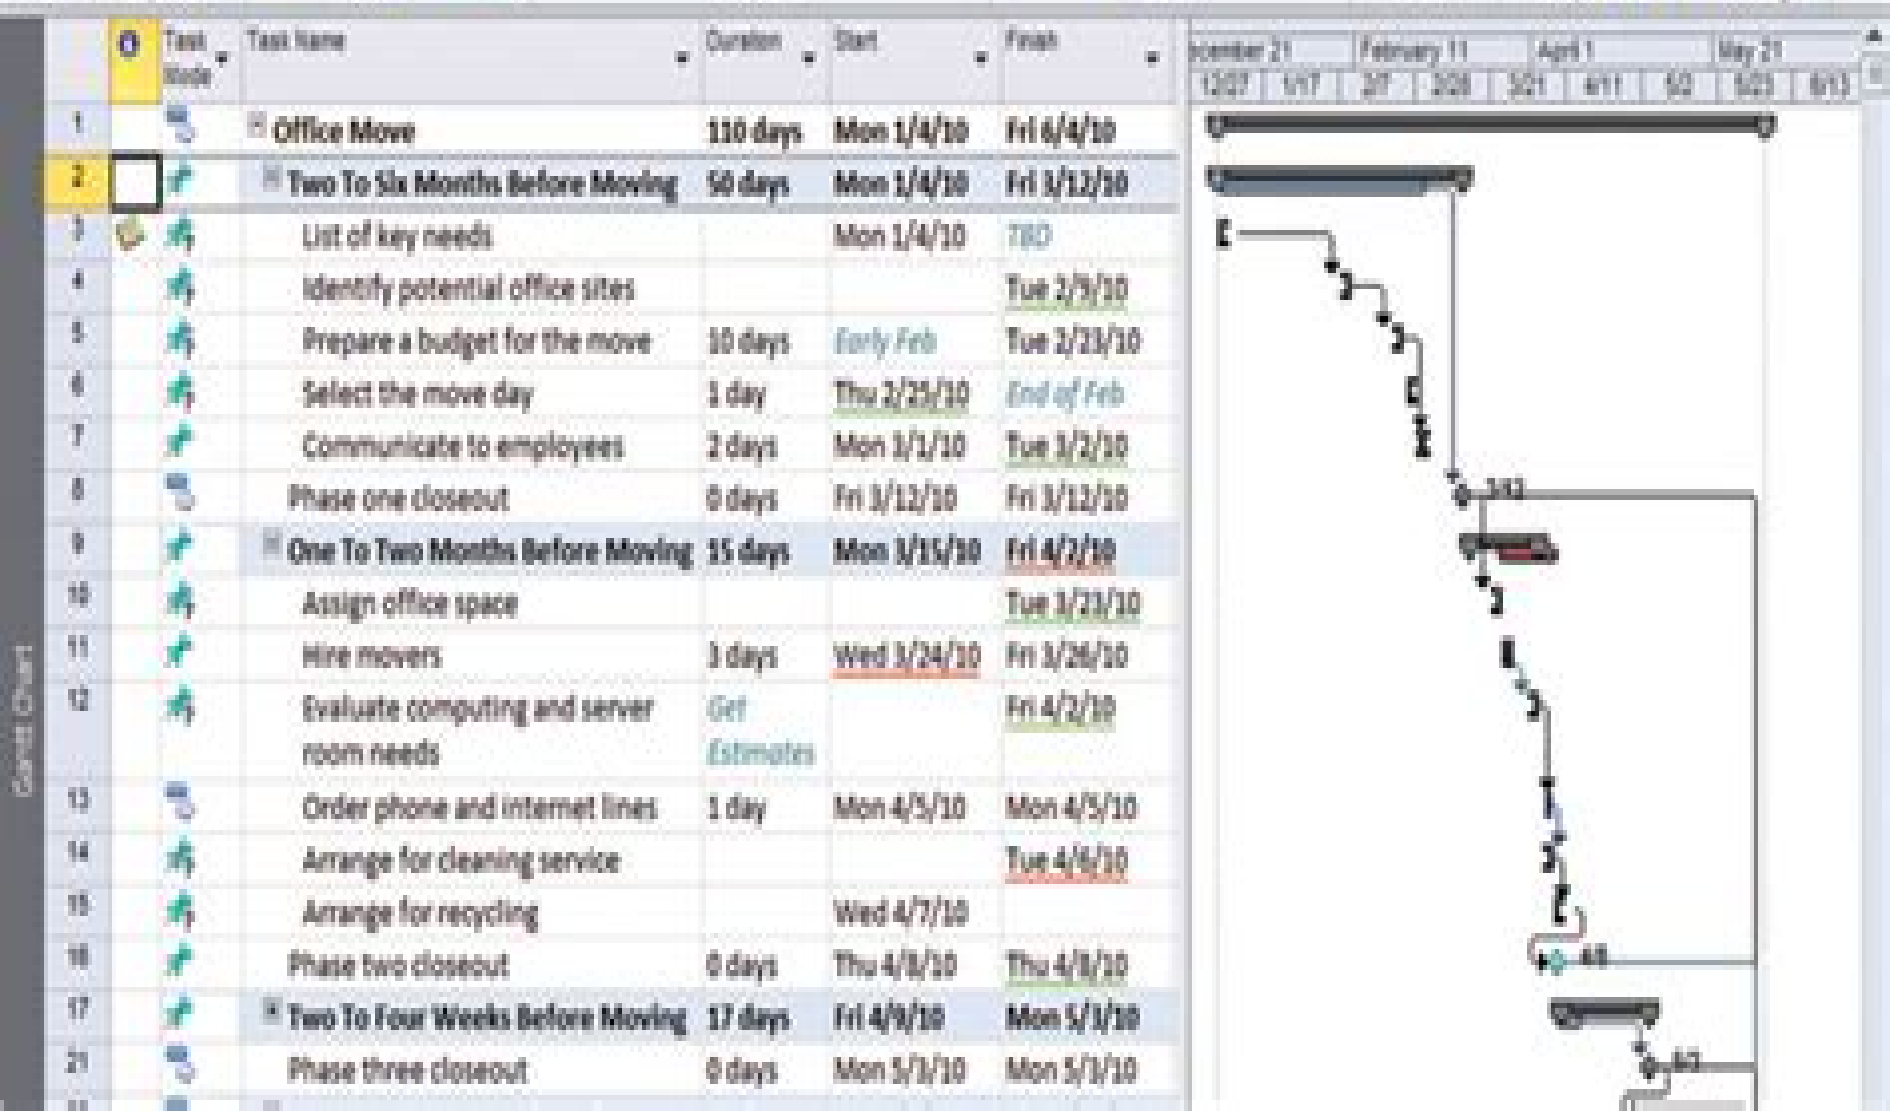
Gantt Chart

| | Task Mode | Task Name | Duration | Start | Finish |
|---|---|---|---|---|---|
| 1 | | Office Move | 110 days | Mon 1/4/10 | Fri 6/4/10 |
| 2 | | Two To Six Months Before Moving | 50 days | Mon 1/4/10 | Fri 3/12/10 |
| 3 | | List of key needs | | Mon 1/4/10 | TBD |
| 4 | | Identify potential office sites | | | Tue 2/9/10 |
| 5 | | Prepare a budget for the move | 10 days | Early Feb | Tue 2/23/10 |
| 6 | | Select the move day | 1 day | Thu 2/25/10 | End of Feb |
| 7 | | Communicate to employees | 2 days | Mon 3/1/10 | Tue 3/2/10 |
| 8 | | Phase one closeout | 0 days | Fri 3/12/10 | Fri 3/12/10 |
| 9 | | One To Two Months Before Moving | 15 days | Mon 3/15/10 | Fri 4/2/10 |
| 10 | | Assign office space | | | Tue 3/23/10 |
| 11 | | Hire movers | 3 days | Wed 3/24/10 | Fri 3/26/10 |
| 12 | | Evaluate computing and server room needs | Get Estimates | | Fri 4/2/10 |
| 13 | | Order phone and internet lines | 1 day | Mon 4/5/10 | Mon 4/5/10 |
| 14 | | Arrange for cleaning service | | | Tue 4/6/10 |
| 15 | | Arrange for recycling | | Wed 4/7/10 | |
| 16 | | Phase two closeout | 0 days | Thu 4/8/10 | Thu 4/8/10 |
| 17 | | Two To Four Weeks Before Moving | 17 days | Fri 4/9/10 | Mon 5/3/10 |
| 21 | | Phase three closeout | 0 days | Mon 5/3/10 | Mon 5/3/10 |

ecember 21 | February 11 | April 1 | May 21
12/27 | 1/17 | 2/7 | 2/28 | 3/21 | 4/11 | 5/2 | 5/23 | 6/13

3/12
4/8
5/3